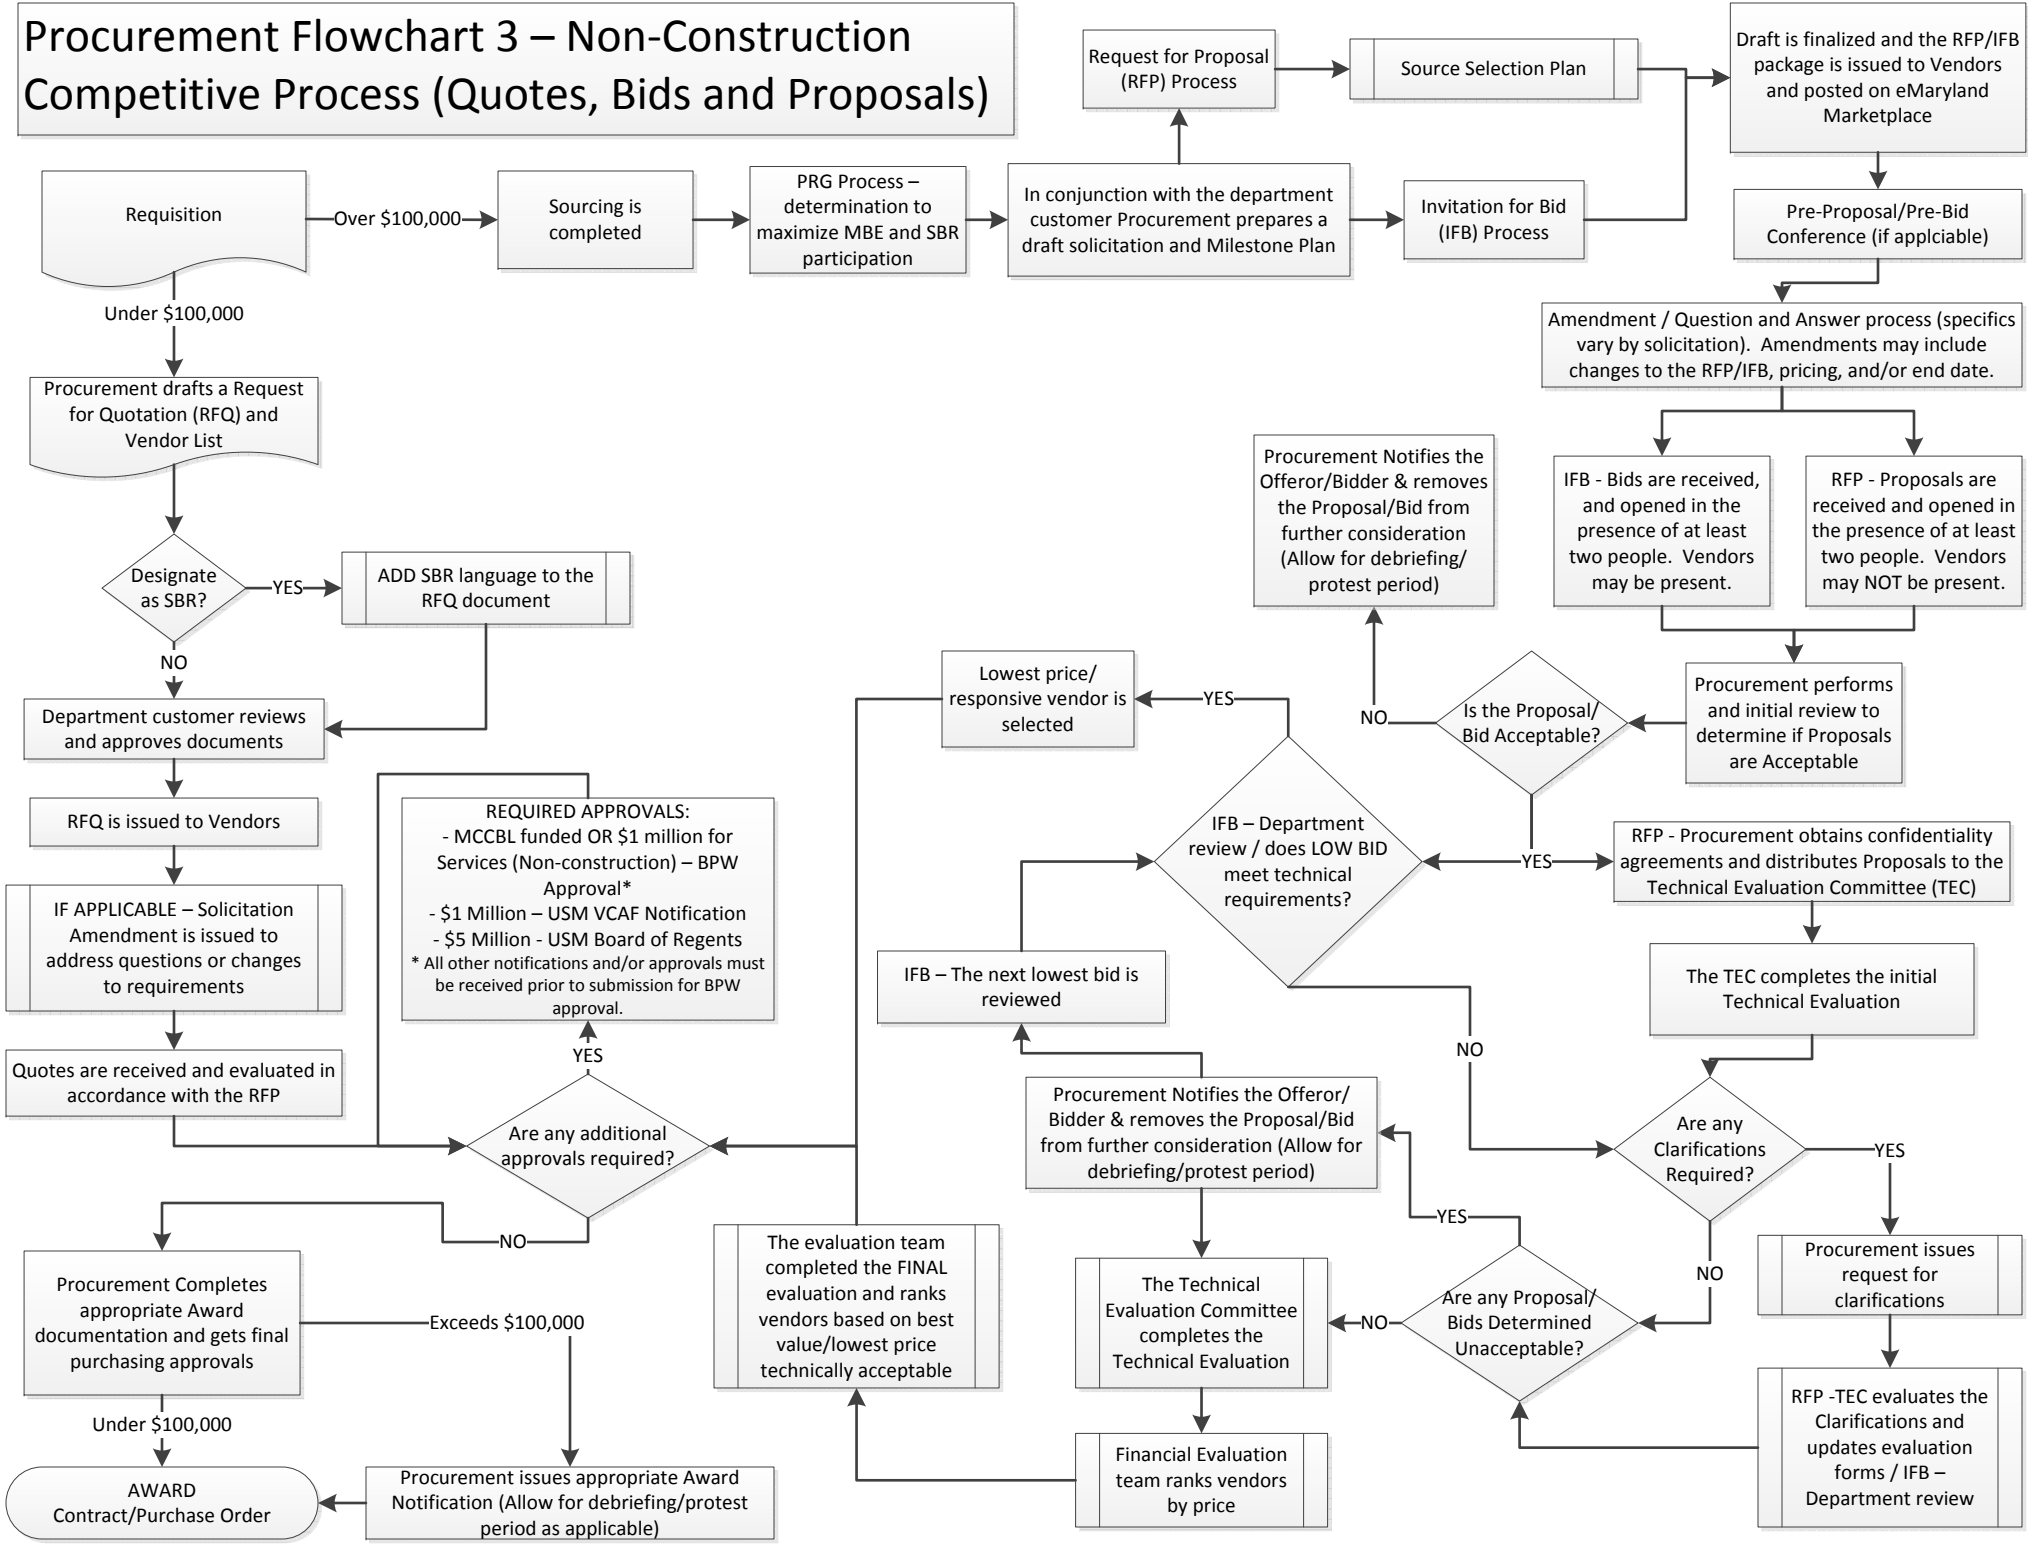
Procurement Flowchart 3 – Non-Construction Competitive Process (Quotes, Bids and Proposals)

Request for Proposal (RFP) Process

Source Selection Plan

Draft is finalized and the RFP/IFB package is issued to Vendors and posted on eMaryland Marketplace

Requisition

Over $100,000

Sourcing is completed

PRG Process – determination to maximize MBE and SBR participation

In conjunction with the department customer Procurement prepares a draft solicitation and Milestone Plan

Invitation for Bid (IFB) Process

Pre-Proposal/Pre-Bid Conference (if applciable)

Under $100,000

Amendment / Question and Answer process (specifics vary by solicitation). Amendments may include changes to the RFP/IFB, pricing, and/or end date.

Procurement drafts a Request for Quotation (RFQ) and Vendor List

Procurement Notifies the Offeror/Bidder & removes the Proposal/Bid from further consideration (Allow for debriefing/ protest period)

IFB - Bids are received, and opened in the presence of at least two people. Vendors may be present.

RFP - Proposals are received and opened in the presence of at least two people. Vendors may NOT be present.

Designate as SBR?

YES

ADD SBR language to the RFQ document

NO

Lowest price/ responsive vendor is selected

YES

Procurement performs and initial review to determine if Proposals are Acceptable

NO

Is the Proposal/ Bid Acceptable?

Department customer reviews and approves documents

RFQ is issued to Vendors

REQUIRED APPROVALS:
- MCCBL funded OR $1 million for Services (Non-construction) – BPW Approval*
- $1 Million – USM VCAF Notification
- $5 Million - USM Board of Regents
* All other notifications and/or approvals must be received prior to submission for BPW approval.

IFB – Department review / does LOW BID meet technical requirements?

YES

RFP - Procurement obtains confidentiality agreements and distributes Proposals to the Technical Evaluation Committee (TEC)

IF APPLICABLE – Solicitation Amendment is issued to address questions or changes to requirements

IFB – The next lowest bid is reviewed

The TEC completes the initial Technical Evaluation

YES

NO

Quotes are received and evaluated in accordance with the RFP

Procurement Notifies the Offeror/ Bidder & removes the Proposal/Bid from further consideration (Allow for debriefing/protest period)

Are any additional approvals required?

Are any Clarifications Required?

YES

YES

NO

NO

The evaluation team completed the FINAL evaluation and ranks vendors based on best value/lowest price technically acceptable

The Technical Evaluation Committee completes the Technical Evaluation

NO

Are any Proposal/ Bids Determined Unacceptable?

Procurement issues request for clarifications

Procurement Completes appropriate Award documentation and gets final purchasing approvals

Exceeds $100,000

Under $100,000

Financial Evaluation team ranks vendors by price

RFP -TEC evaluates the Clarifications and updates evaluation forms / IFB – Department review

AWARD Contract/Purchase Order

Procurement issues appropriate Award Notification (Allow for debriefing/protest period as applicable)